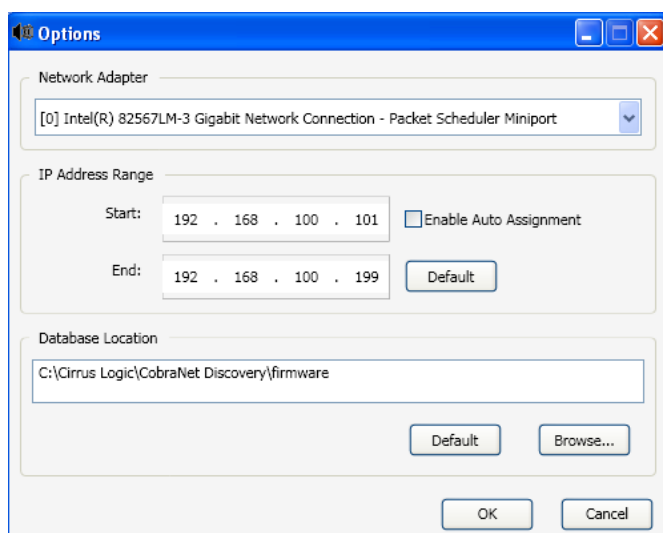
Options

Network Adapter

[0] Intel(R) 82567LM-3 Gigabit Network Connection - Packet Scheduler Miniport

IP Address Range

Start: 192 . 168 . 100 . 101

Enable Auto Assignment

End: 192 . 168 . 100 . 199

Default

Database Location

C:\Cirrus Logic\CobraNet Discovery\firmware

Default

Browse...

OK

Cancel